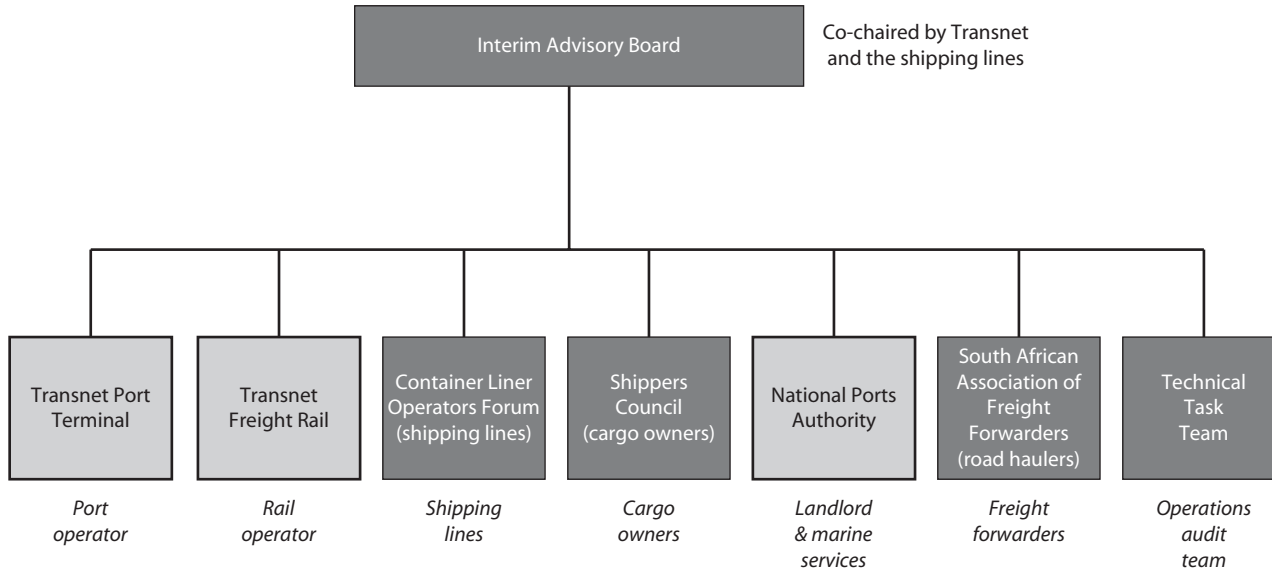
Interim Advisory Board

Co-chaired by Transnet and the shipping lines

Transnet Port Terminal

Port operator

Transnet Freight Rail

Rail operator

Container Liner Operators Forum (shipping lines)

Shipping lines

Shippers Council (cargo owners)

Cargo owners

National Ports Authority

Landlord & marine services

South African Association of Freight Forwarders (road haulers)

Freight forwarders

Technical Task Team

Operations audit team